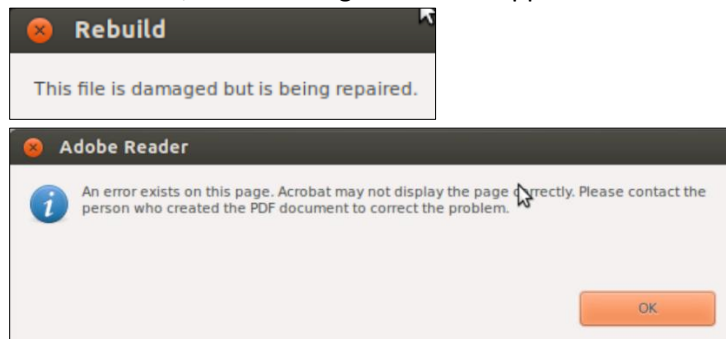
Rebuild

This file is damaged but is being repaired.

Adobe Reader

An error exists on this page. Acrobat may not display the page c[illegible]rectly. Please contact the person who created the PDF document to correct the problem.

OK